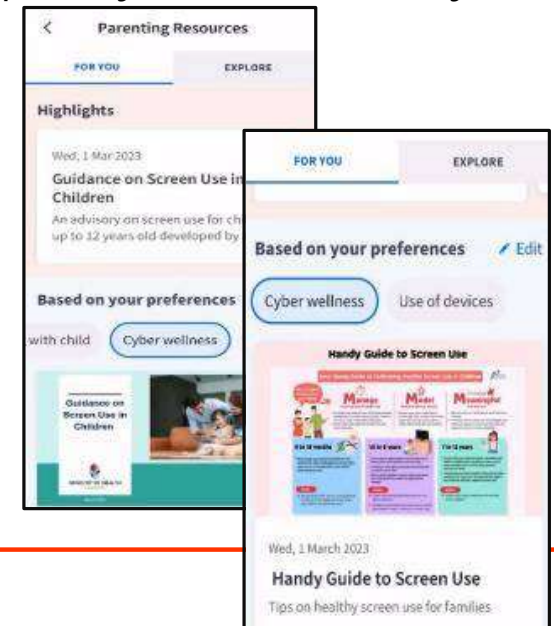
Parenting Resources

FOR YOU

EXPLORE

Highlights

Wed, 1 Mar 2023

Guidance on Screen Use in Children

An advisory on screen use for chi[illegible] up to 12 years old developed by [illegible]

Based on your preferences

with child

Cyber wellness

Guidance on Screen Use in Children

MINISTRY OF HEALTH

FOR YOU

EXPLORE

Based on your preferences

Edit

Cyber wellness

Use of devices

Handy Guide to Screen Use

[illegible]

Manage

Model

Meaningful

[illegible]

Wed, 1 March 2023

Handy Guide to Screen Use

Tips on healthy screen use for families